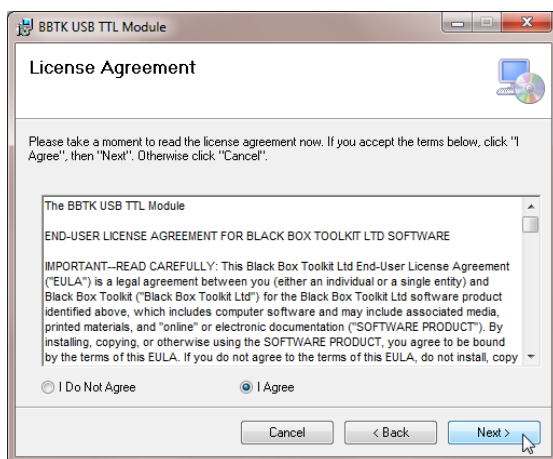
BBTK USB TTL Module

License Agreement

Please take a moment to read the license agreement now. If you accept the terms below, click "I Agree", then "Next". Otherwise click "Cancel".

The BBTK USB TTL Module

END-USER LICENSE AGREEMENT FOR BLACK BOX TOOLKIT LTD SOFTWARE

IMPORTANT--READ CAREFULLY: This Black Box Toolkit Ltd End-User License Agreement ("EULA") is a legal agreement between you (either an individual or a single entity) and Black Box Toolkit ("Black Box Toolkit Ltd") for the Black Box Toolkit Ltd software product identified above, which includes computer software and may include associated media, printed materials, and "online" or electronic documentation ("SOFTWARE PRODUCT"). By installing, copying, or otherwise using the SOFTWARE PRODUCT, you agree to be bound by the terms of this EULA. If you do not agree to the terms of this EULA, do not install, copy

I Do Not Agree

I Agree

Cancel

< Back

Next >